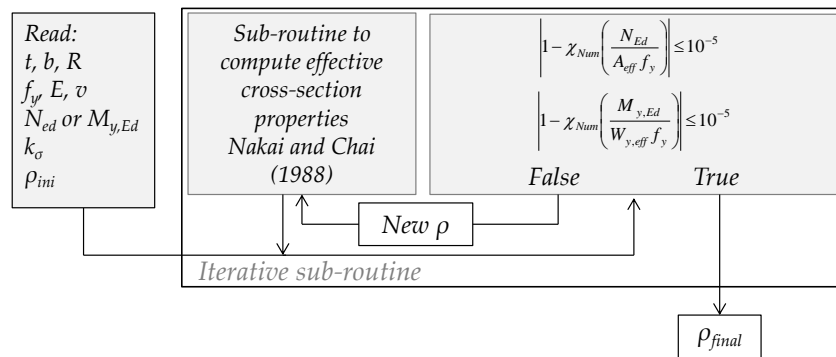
Read:
t, b, R
$f_y$, E, $v$
$N_{ed}$ or $M_{y,Ed}$
$k_\sigma$
$\rho_{ini}$

Sub-routine to compute effective cross-section properties Nakai and Chai (1988)

$\left|1-\chi_{Num}\left(\frac{N_{Ed}}{A_{eff} f_y}\right)\right| \leq 10^{-5}$

$\left|1-\chi_{Num}\left(\frac{M_{y,Ed}}{W_{y,eff} f_y}\right)\right| \leq 10^{-5}$

False

True

New $\rho$

Iterative sub-routine

$\rho_{final}$